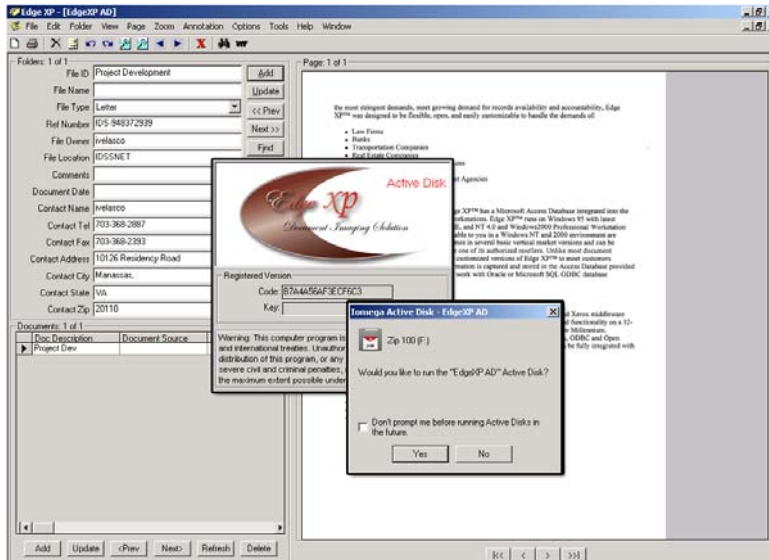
Edge XP - [EdgeXP AD]

File Edit Folder View Page Zoom Annotation Options Tools Help Window

Folders: 1 of 1

File ID Project Development
File Name
File Type Letter
Ref Number IDS-948372939
File Owner rvelasco
File Location IDSSNET
Comments
Document Date
Contact Name rvelasco
Contact Tel 703-368-2887
Contact Fax 703-368-2393
Contact Address 10126 Residency Road
Contact City Manassas,
Contact State VA
Contact Zip 20110

Add
Update
<< Prev
Next >>
Find

Documents: 1 of 1

| Doc Description | Document Source |
|---|---|
| Project Dev | |

Add Update <Prev Next> Refresh Delete

Page: 1 of 1

the most stringent demands, most growing demand for records availability and accountability, Edge XP™ was designed to be flexible, open, and easily customizable to handle the demands of:

• Law Firms
• Banks
• Transportation Companies
• Real Estate Companies

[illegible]

Edge XP
Document Imaging Solution
Active Disk

Registered Version
Code: 87A4A56AF3ECF6C3
Key:

Warning: This computer program is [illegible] and international treaties. Unauthor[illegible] distribution of this program, or any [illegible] severe civil and criminal penalties, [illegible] the maximum extent possible under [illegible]

Iomega Active Disk - EdgeXP AD

Zip 100 (F:)

Would you like to run the "EdgeXP AD" Active Disk?

Don't prompt me before running Active Disks in the future.

Yes No

|<< < > >>|